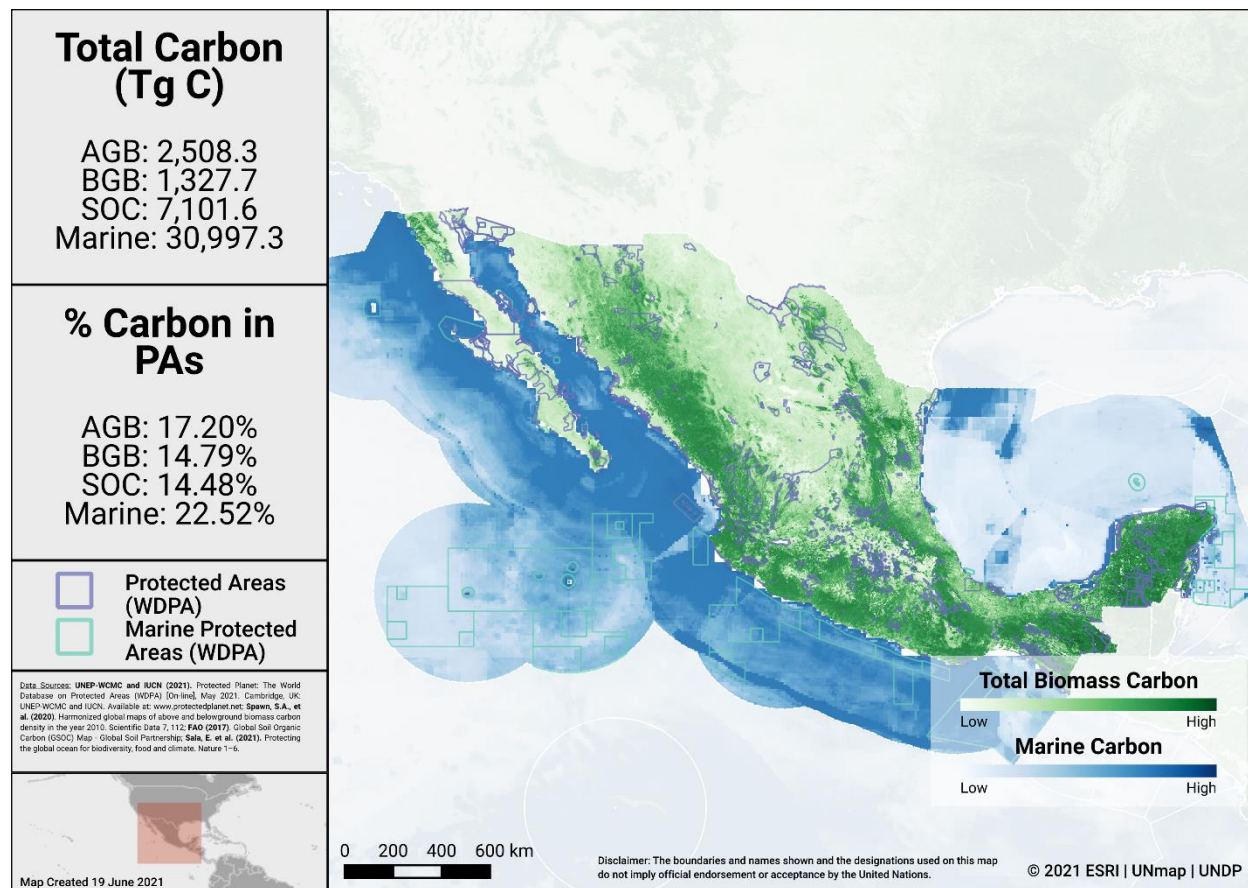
Total Carbon (Tg C)

AGB: 2,508.3
BGB: 1,327.7
SOC: 7,101.6
Marine: 30,997.3

% Carbon in PAs

AGB: 17.20%
BGB: 14.79%
SOC: 14.48%
Marine: 22.52%

Protected Areas (WDPA)
Marine Protected Areas (WDPA)

Data Sources: UNEP-WCMC and IUCN (2021). Protected Planet: The World Database on Protected Areas (WDPA) [On-line], May 2021. Cambridge, UK: UNEP-WCMC and IUCN. Available at: www.protectedplanet.net; Spawn, S.A., et al. (2020). Harmonized global maps of above and belowground biomass carbon density in the year 2010. Scientific Data 7, 112; FAO (2017). Global Soil Organic Carbon (GSOC) Map - Global Soil Partnership; Sala, E. et al. (2021). Protecting the global ocean for biodiversity, food and climate. Nature 1–6.

Map Created 19 June 2021

Total Biomass Carbon
Low High
Marine Carbon
Low High

0 200 400 600 km

Disclaimer: The boundaries and names shown and the designations used on this map do not imply official endorsement or acceptance by the United Nations.

© 2021 ESRI | UNmap | UNDP